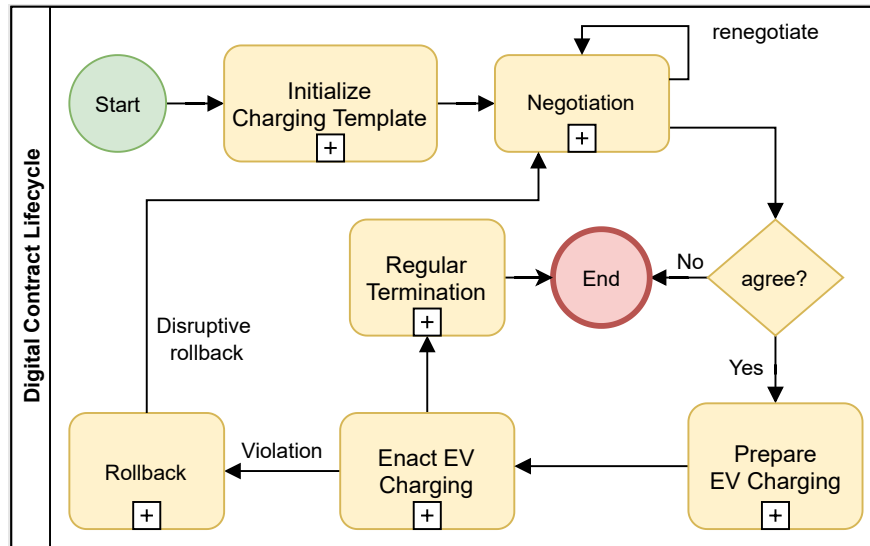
Digital Contract Lifecycle

Start

Initialize Charging Template

+

Negotiation

+

renegotiate

agree?

No

End

Regular Termination

+

Disruptive rollback

Yes

Prepare EV Charging

+

Enact EV Charging

+

Violation

Rollback

+